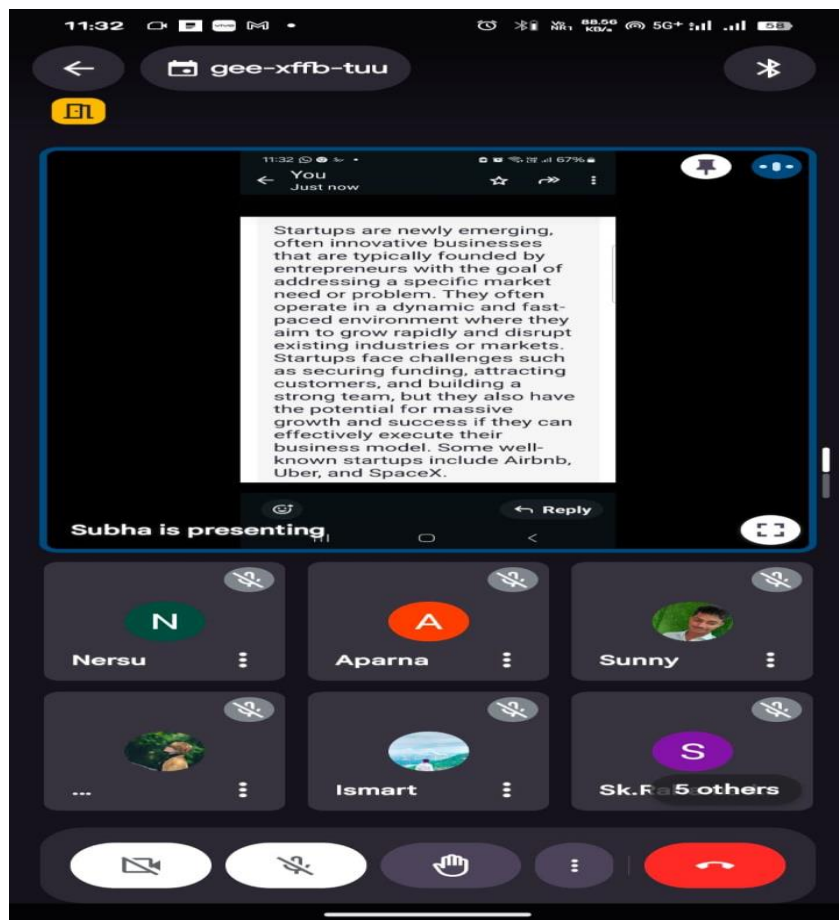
11:32

88.56 KB/s 5G+ 58

gee-xffb-tuu

11:32

67%

You
Just now

Startups are newly emerging, often innovative businesses that are typically founded by entrepreneurs with the goal of addressing a specific market need or problem. They often operate in a dynamic and fast-paced environment where they aim to grow rapidly and disrupt existing industries or markets. Startups face challenges such as securing funding, attracting customers, and building a strong team, but they also have the potential for massive growth and success if they can effectively execute their business model. Some well-known startups include Airbnb, Uber, and SpaceX.

Reply

Subha is presenting

N
Nersu

A
Aparna

Sunny

...

Ismart

S
Sk.Ra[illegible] 5 others